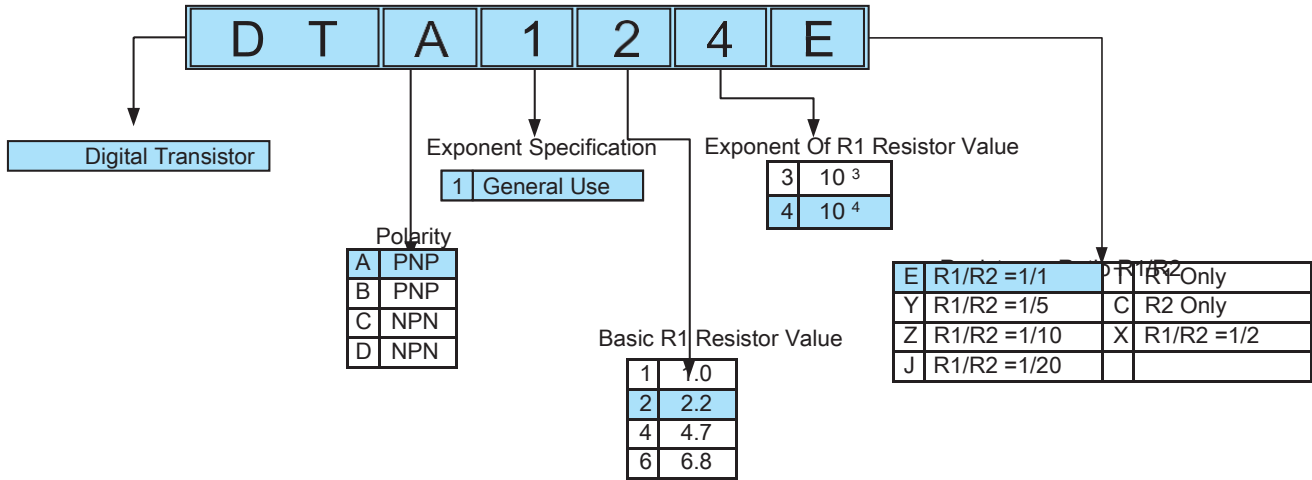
| D T | A | 1 | 2 | 4 | E |
|---|---|---|---|---|---|

Digital Transistor

Exponent Specification

| 1 | General Use |
|---|---|

Polarity

| A | PNP |
|---|---|
| B | PNP |
| C | NPN |
| D | NPN |

Basic R1 Resistor Value

| 1 | 1.0 |
|---|---|
| 2 | 2.2 |
| 4 | 4.7 |
| 6 | 6.8 |

Exponent Of R1 Resistor Value

| 3 | $10^3$ |
|---|---|
| 4 | $10^4$ |

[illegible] R1/R2

| E | R1/R2 =1/1 | T | R1 Only |
|---|---|---|---|
| Y | R1/R2 =1/5 | C | R2 Only |
| Z | R1/R2 =1/10 | X | R1/R2 =1/2 |
| J | R1/R2 =1/20 | | |